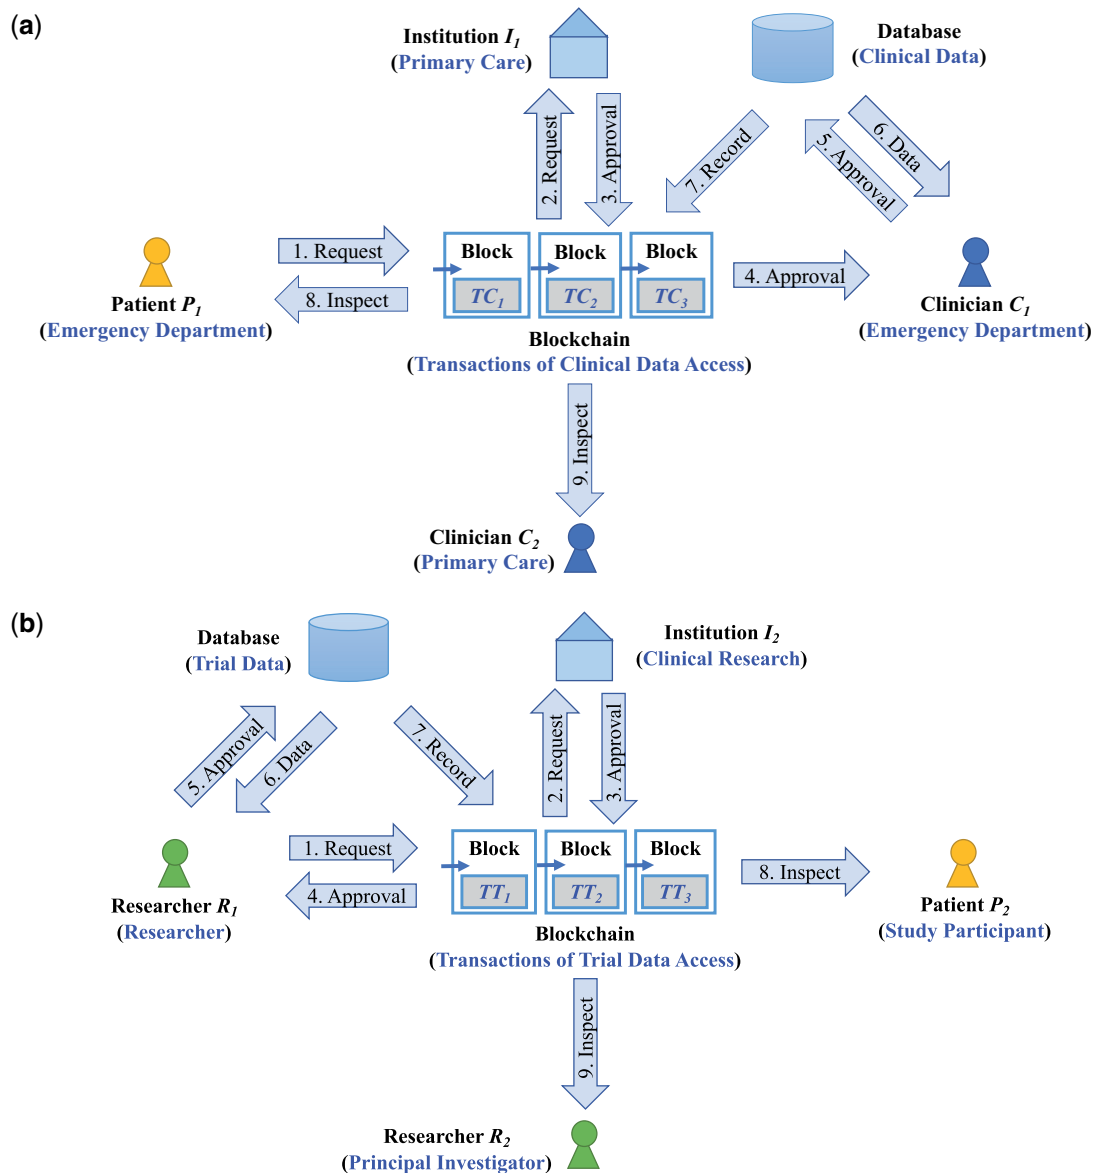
(a)

Institution $I_1$
(Primary Care)

Database
(Clinical Data)

2. Request

3. Approval

7. Record

5. Approval

6. Data

1. Request

8. Inspect

Block
$TC_1$

Block
$TC_2$

Block
$TC_3$

4. Approval

Patient $P_1$
(Emergency Department)

Clinician $C_1$
(Emergency Department)

Blockchain
(Transactions of Clinical Data Access)

9. Inspect

Clinician $C_2$
(Primary Care)

(b)

Database
(Trial Data)

Institution $I_2$
(Clinical Research)

5. Approval

6. Data

7. Record

2. Request

3. Approval

1. Request

4. Approval

Block
$TT_1$

Block
$TT_2$

Block
$TT_3$

8. Inspect

Researcher $R_1$
(Researcher)

Patient $P_2$
(Study Participant)

Blockchain
(Transactions of Trial Data Access)

9. Inspect

Researcher $R_2$
(Principal Investigator)